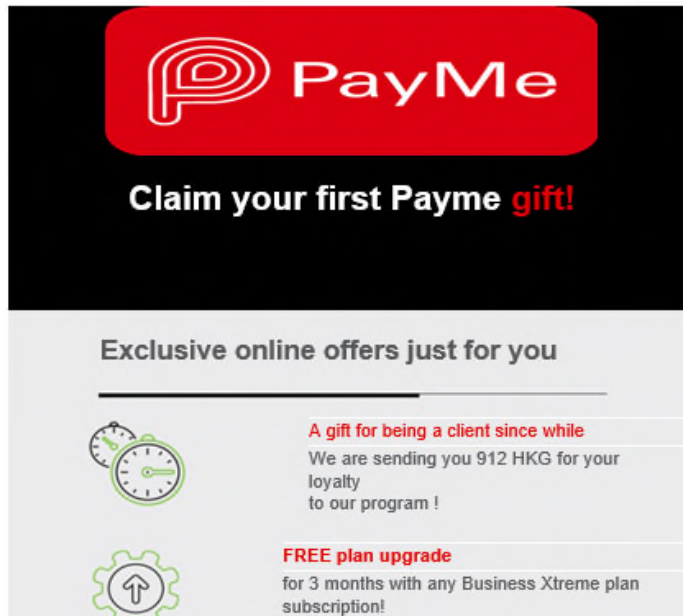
PayMe

Claim your first Payme gift!

Exclusive online offers just for you

A gift for being a client since while

We are sending you 912 HKG for your loyalty
to our program !

FREE plan upgrade

for 3 months with any Business Xtreme plan subscription!